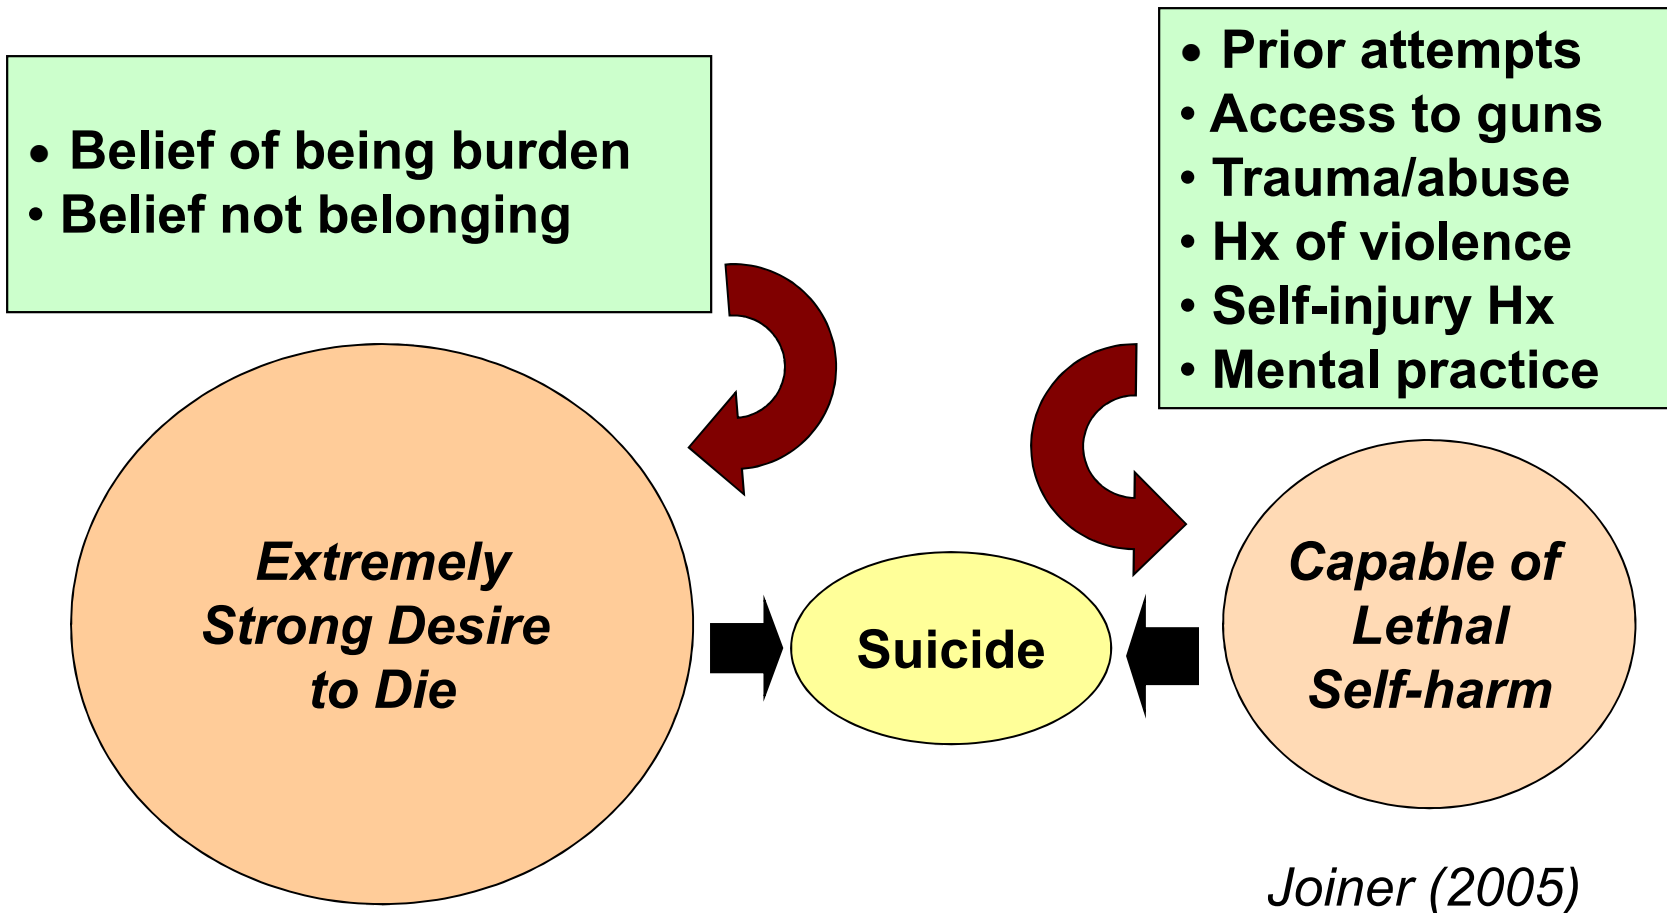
• Belief of being burden
• Belief not belonging

• Prior attempts
• Access to guns
• Trauma/abuse
• Hx of violence
• Self-injury Hx
• Mental practice

Extremely Strong Desire to Die

Suicide

Capable of Lethal Self-harm

Joiner (2005)